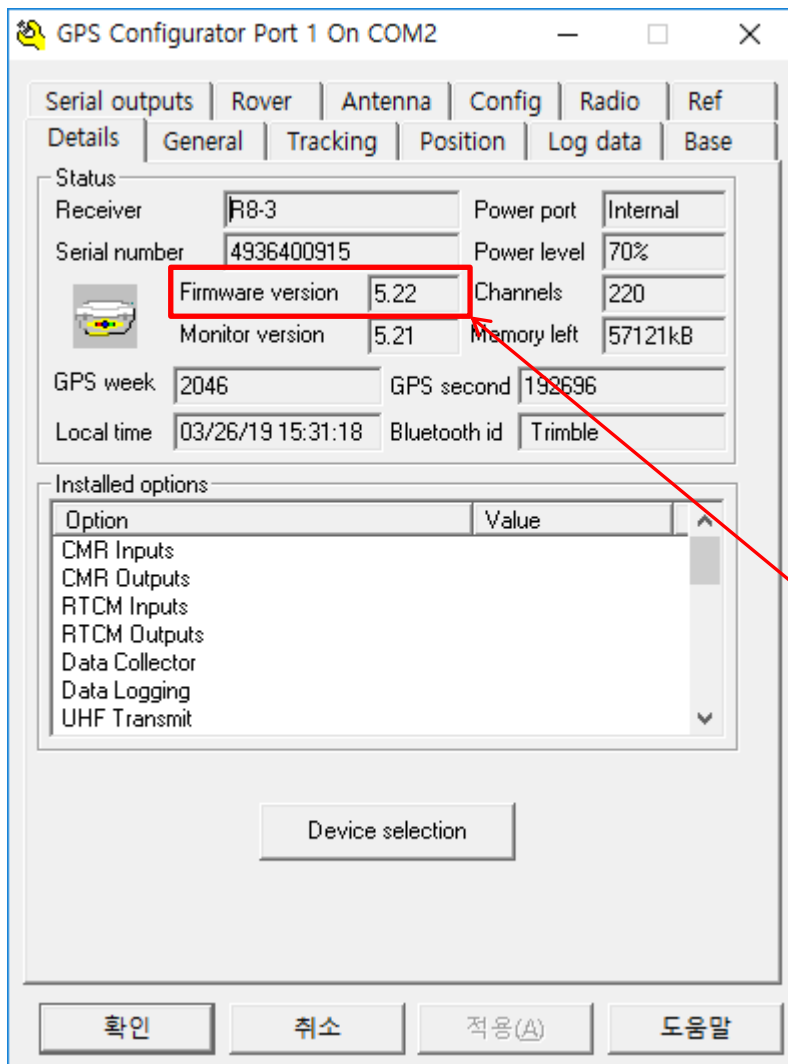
GPS Configurator Port 1 On COM2

Serial outputs | Rover | Antenna | Config | Radio | Ref
Details | General | Tracking | Position | Log data | Base

Status
Receiver R8-3
Power port Internal
Serial number 4936400915
Power level 70%
Firmware version 5.22
Channels 220
Monitor version 5.21
Memory left 57121kB
GPS week 2046
GPS second 192696
Local time 03/26/19 15:31:18
Bluetooth id Trimble

Installed options
| Option | Value |
|---|---|
| CMR Inputs | |
| CMR Outputs | |
| RTCM Inputs | |
| RTCM Outputs | |
| Data Collector | |
| Data Logging | |
| UHF Transmit | |

Device selection

확인 취소 적용(A) 도움말